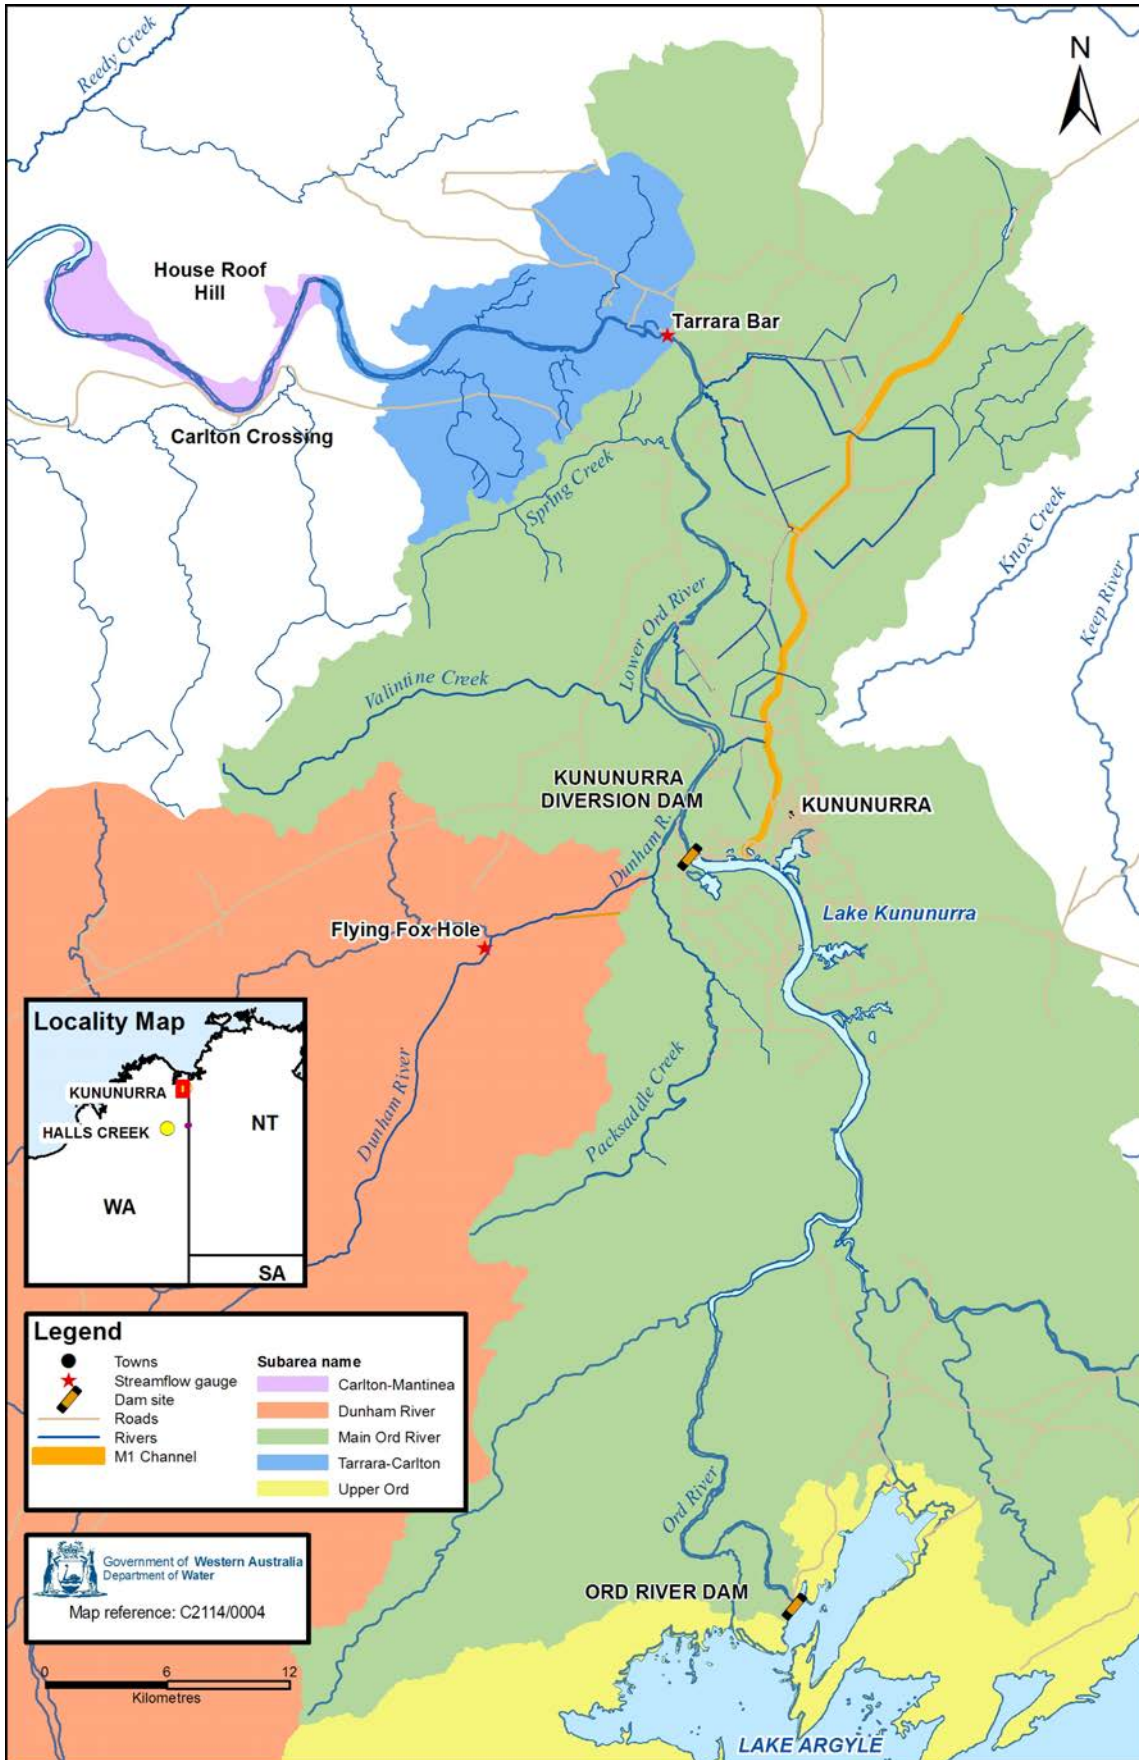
N

Reedy Creek

House Roof Hill

Tarrara Bar

Carlton Crossing

Spring Creek

Knox Creek

Keep River

Lower Ord River

Valintine Creek

KUNUNURRA DIVERSION DAM

KUNUNURRA

Dunham R.

Lake Kununurra

Flying Fox Hole

Locality Map

KUNUNURRA

HALLS CREEK

NT

WA

SA

Dunham River

Packsaddle Creek

Legend

Towns
Streamflow gauge
Dam site
Roads
Rivers
M1 Channel

Subarea name
Carlton-Mantinea
Dunham River
Main Ord River
Tarrara-Carlton
Upper Ord

Ord River

Government of Western Australia
Department of Water

Map reference: C2114/0004

ORD RIVER DAM

0 6 12
Kilometres

LAKE ARGYLE